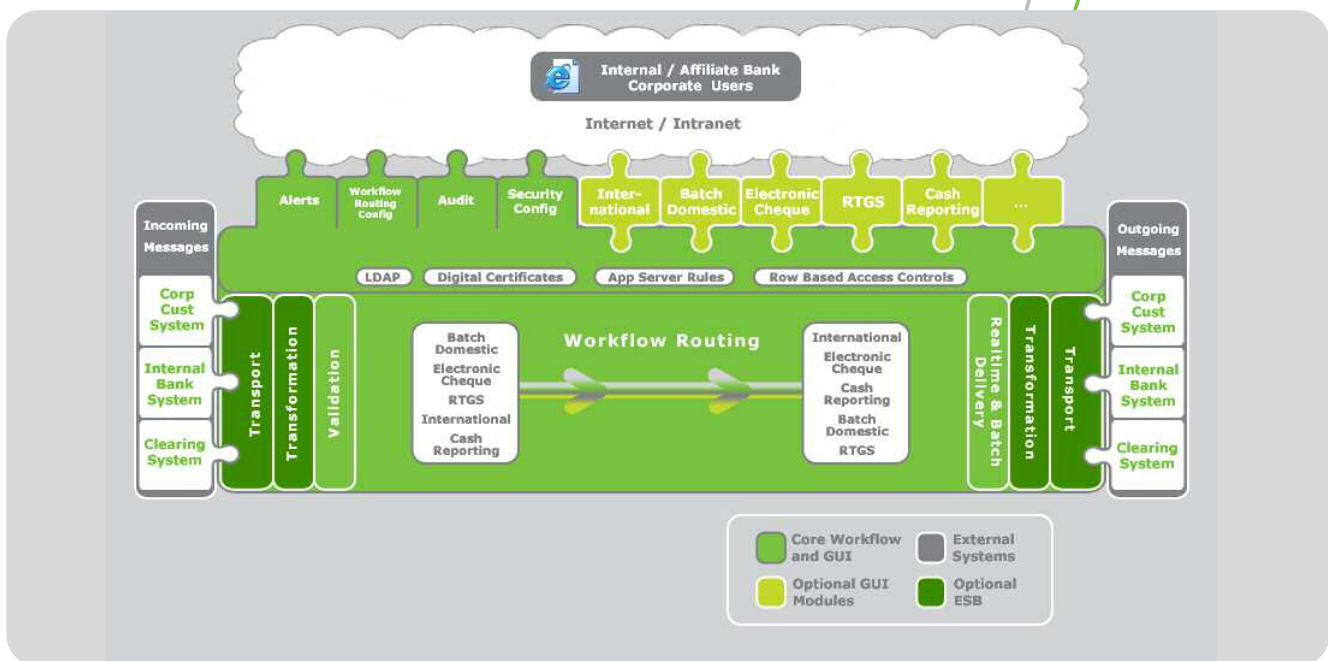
Internal / Affiliate Bank Corporate Users

Internet / Intranet

Alerts

Workflow Routing Config

Audit

Security Config

International

Batch Domestic

Electronic Cheque

RTGS

Cash Reporting

...

Incoming Messages

Corp Cust System

Internal Bank System

Clearing System

Outgoing Messages

Corp Cust System

Internal Bank System

Clearing System

LDAP

Digital Certificates

App Server Rules

Row Based Access Controls

Transport

Transformation

Validation

Batch Domestic
Electronic Cheque
RTGS
International
Cash Reporting

Workflow Routing

International
Electronic Cheque
Cash Reporting
Batch Domestic
RTGS

Realtime & Batch Delivery

Transformation

Transport

Core Workflow and GUI

External Systems

Optional GUI Modules

Optional ESB